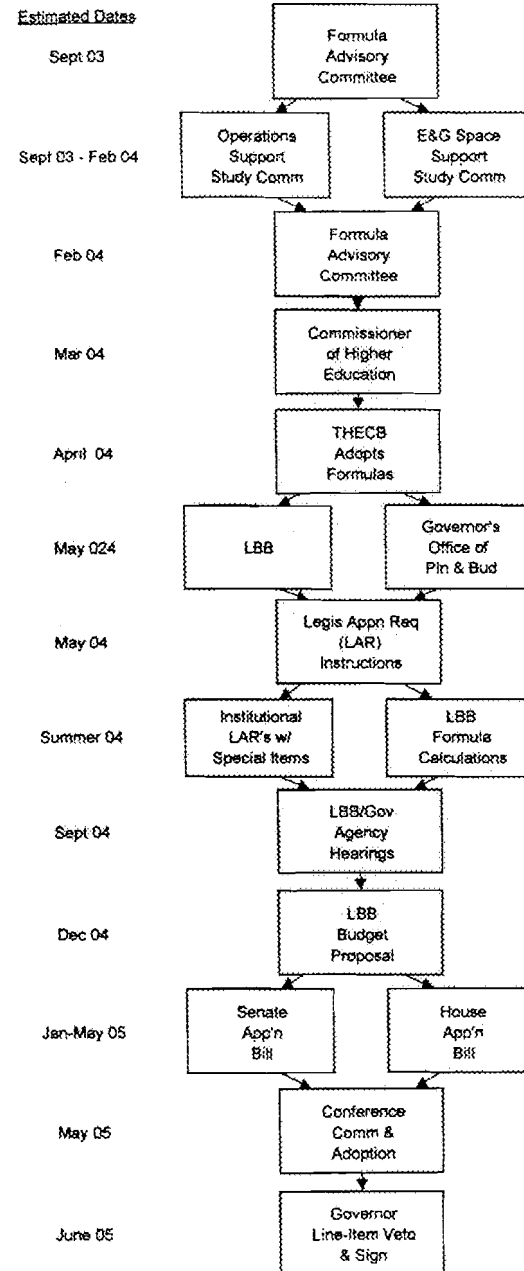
Estimated Dates

Sept 03
Formula Advisory Committee

Sept 03 - Feb 04
Operations Support Study Comm
E&G Space Support Study Comm

Feb 04
Formula Advisory Committee

Mar 04
Commissioner of Higher Education

April 04
THECB Adopts Formulas

May 024
LBB
Governor's Office of Pln & Bud

May 04
Legis Appn Req (LAR) Instructions

Summer 04
Institutional LAR's w/ Special Items
LBB Formula Calculations

Sept 04
LBB/Gov Agency Hearings

Dec 04
LBB Budget Proposal

Jan-May 05
Senate App'n Bill
House App'n Bill

May 05
Conference Comm & Adoption

June 05
Governor Line-Item Veto & Sign